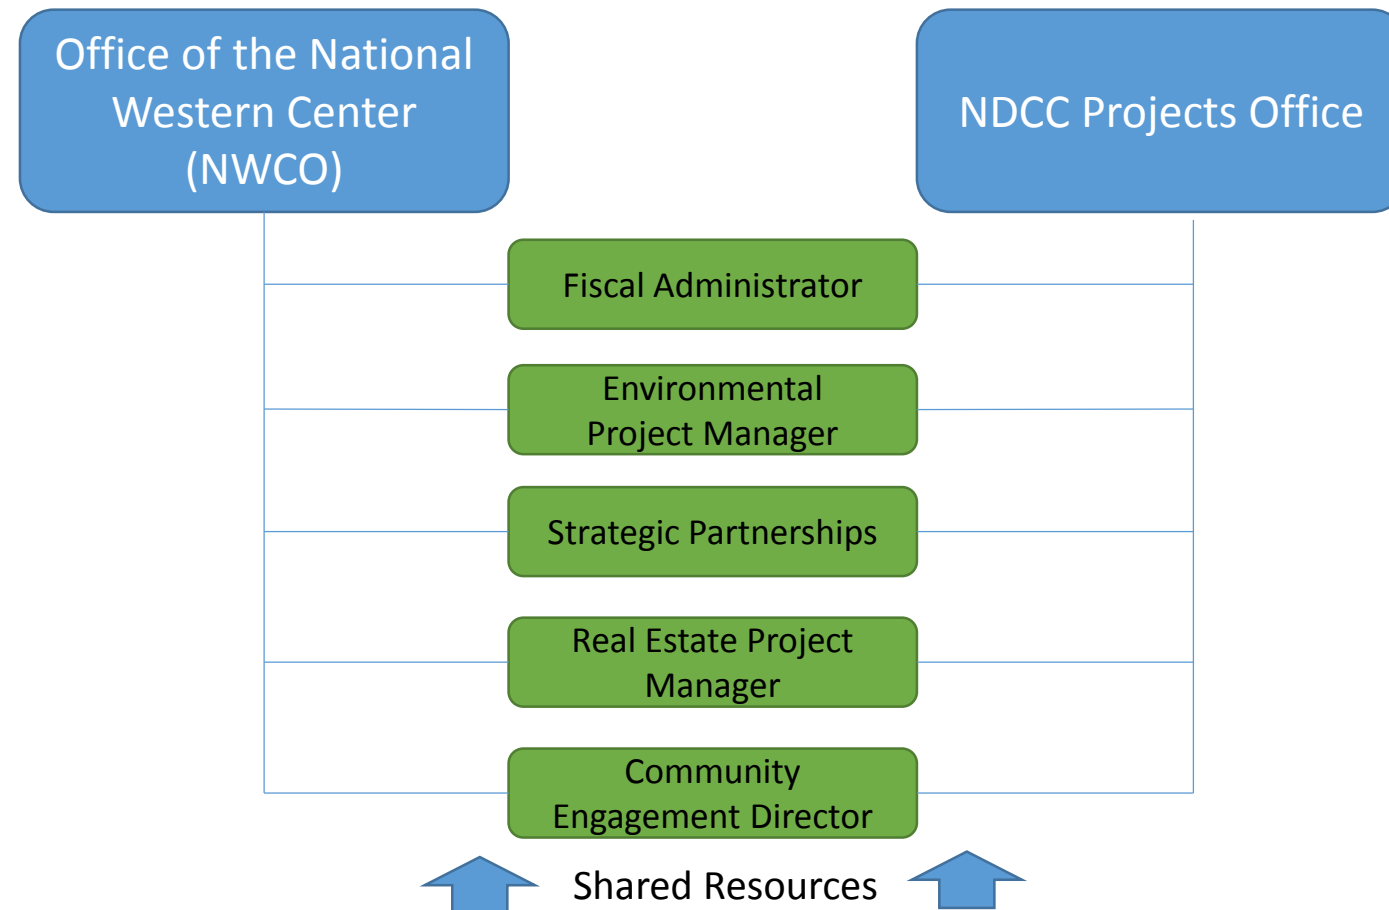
Office of the National Western Center (NWCO)

NDCC Projects Office

Fiscal Administrator

Environmental Project Manager

Strategic Partnerships

Real Estate Project Manager

Community Engagement Director

Shared Resources